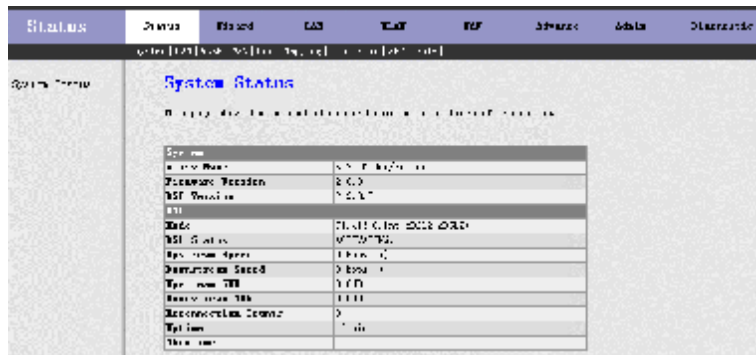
Status | Status | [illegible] | LAN | WLAN | NAT | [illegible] | Advanced | Admin | Diagnostic

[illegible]

System Status

System Status

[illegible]

| System | |
|---|---|
| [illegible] | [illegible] |
| Firmware Version | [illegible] |
| DSL Version | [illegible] |
| DSL | |
| Mode | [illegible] |
| DSL Status | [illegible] |
| Upstream Speed | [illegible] |
| Downstream Speed | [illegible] |
| Upstream SNR | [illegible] |
| Downstream SNR | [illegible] |
| Reconnection Counter | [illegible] |
| Uptime | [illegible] |
| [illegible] | |